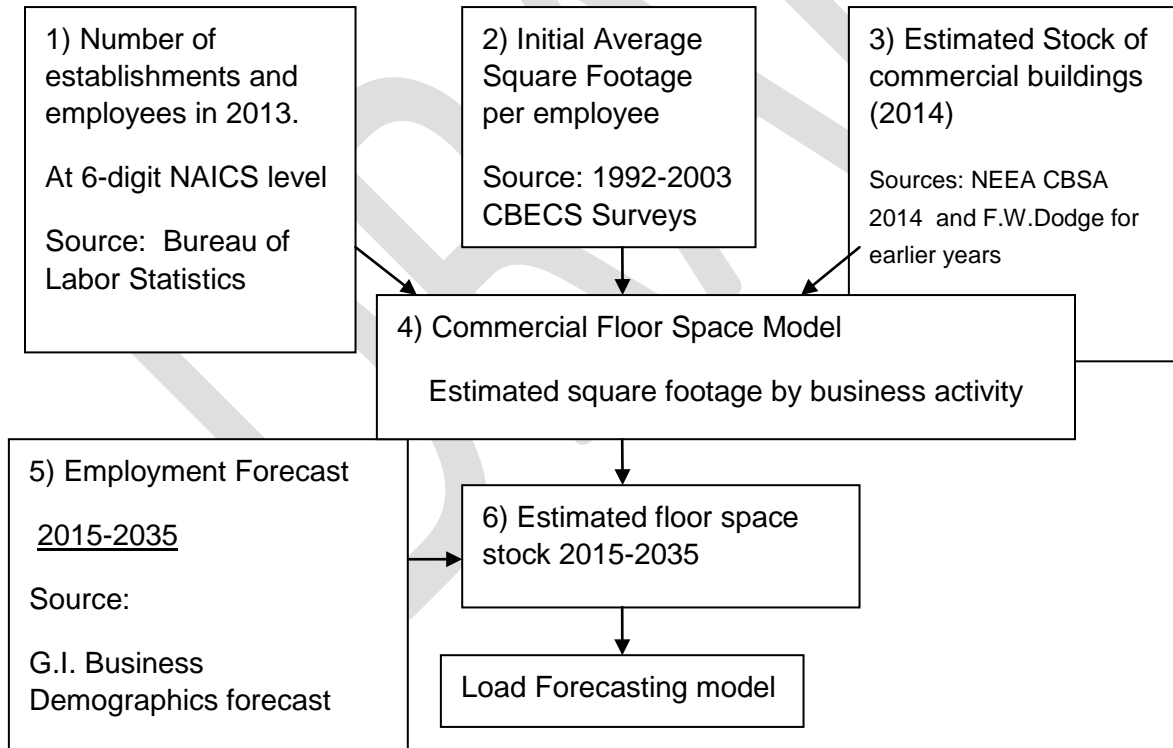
1) Number of establishments and employees in 2013.

At 6-digit NAICS level

Source: Bureau of Labor Statistics

2) Initial Average Square Footage per employee

Source: 1992-2003 CBECS Surveys

3) Estimated Stock of commercial buildings (2014)

Sources: NEEA CBSA 2014 and F.W.Dodge for earlier years

4) Commercial Floor Space Model

Estimated square footage by business activity

5) Employment Forecast

2015-2035

Source:

G.I. Business Demographics forecast

6) Estimated floor space stock 2015-2035

Load Forecasting model